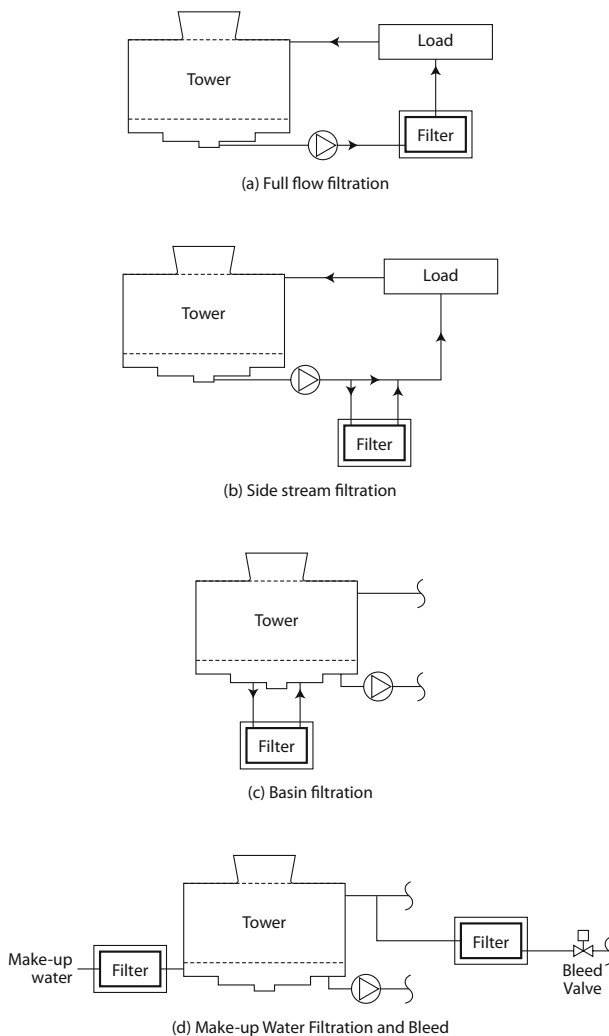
Tower

Load

Filter

(a) Full flow filtration

Tower

Load

Filter

(b) Side stream filtration

Tower

Filter

(c) Basin filtration

Tower

Make-up water

Filter

Filter

Bleed Valve

(d) Make-up Water Filtration and Bleed